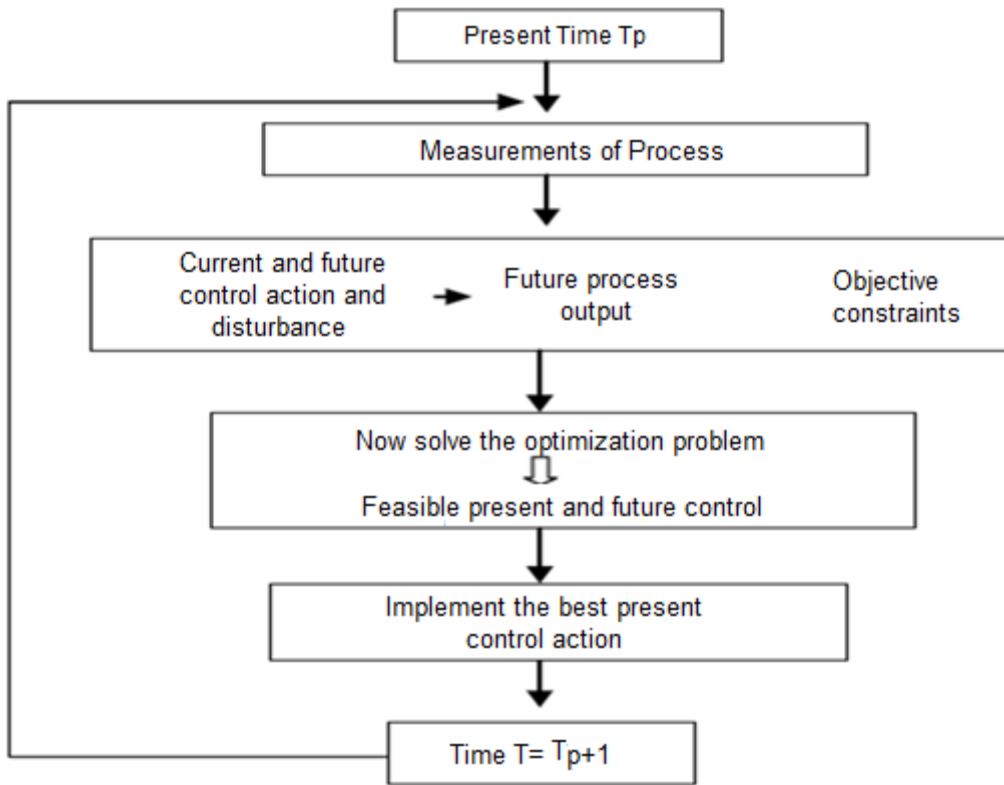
Present Time Tp

Measurements of Process

Current and future control action and disturbance

Future process output

Objective constraints

Now solve the optimization problem

Feasible present and future control

Implement the best present control action

Time T= Tp+1